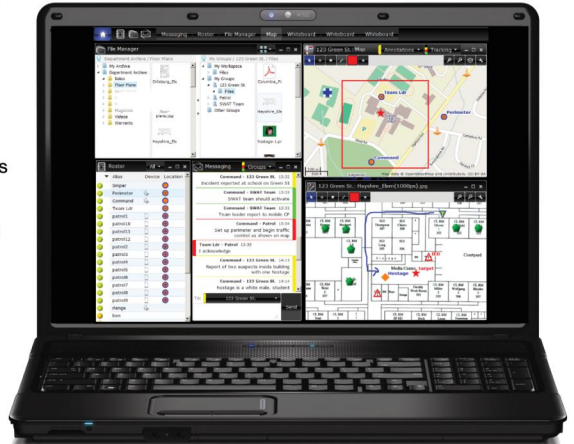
Messaging Roster File Manager Map Whiteboard Whiteboard Whiteboard

File Manager

Department Archive / Floor Plans

My Archive
Department Archive
Video
Floor Plans
Mugshots
Videos
Warrants

My Groups / 123 Green St. / Files

My Workspace
Alloy
My Groups
123 Green St.
Files
Patrol
SWAT Team
Other Groups

123 Green St. - Map

Annotations Tracking

Team Ldr
Perimeter
Command

Roster

Alloy
Device Location
Sniper
Perimeter
Command
Team Ldr
patrol1
patrol10
patrol11
patrol12
patrol2
patrol3
patrol4
patrol5
patrol6
patrol7
patrol8
patrol9
range

Messaging

Groups

Command - 123 Green St.
Incident reported at school on Green St

Command - SWAT Team
SWAT Team should activate

Command - SWAT Team
Team leader report to mobile CP

Command - Patrol
Set up perimeter and begin traffic control as shown on map

Team Ldr - Patrol
I acknowledge

Command - 123 Green St.
Report of two suspects inside building with one hostage

Command - 123 Green St.
Hostage is a white male, student

To: 123 Green St.

Send

123 Green St.: Hayshire_Elem(1000px).jpg

Media Center, target
hostage

Courtyard